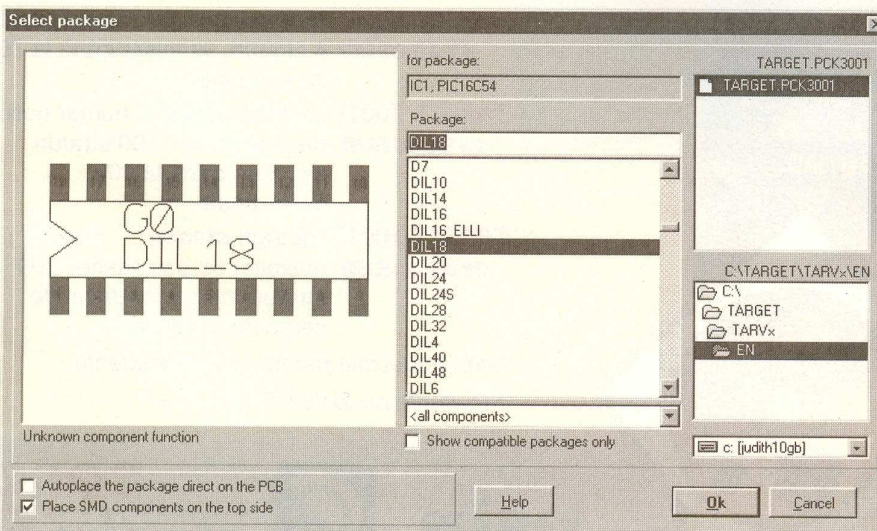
Select package

G0
DIL18

Unknown component function

for package:
IC1, PIC16C54
Package:
DIL18
D7
DIL10
DIL14
DIL16
DIL16_ELLI
DIL18
DIL20
DIL24
DIL24S
DIL28
DIL32
DIL4
DIL40
DIL48
DIL6
<all components>
Show compatible packages only

TARGET.PCK3001
TARGET.PCK3001

C:\TARGET\TARVx\EN
C:\
TARGET
TARVx
EN
c: [judith10gb]

Autoplace the package direct on the PCB
Place SMD components on the top side

Help
Ok
Cancel